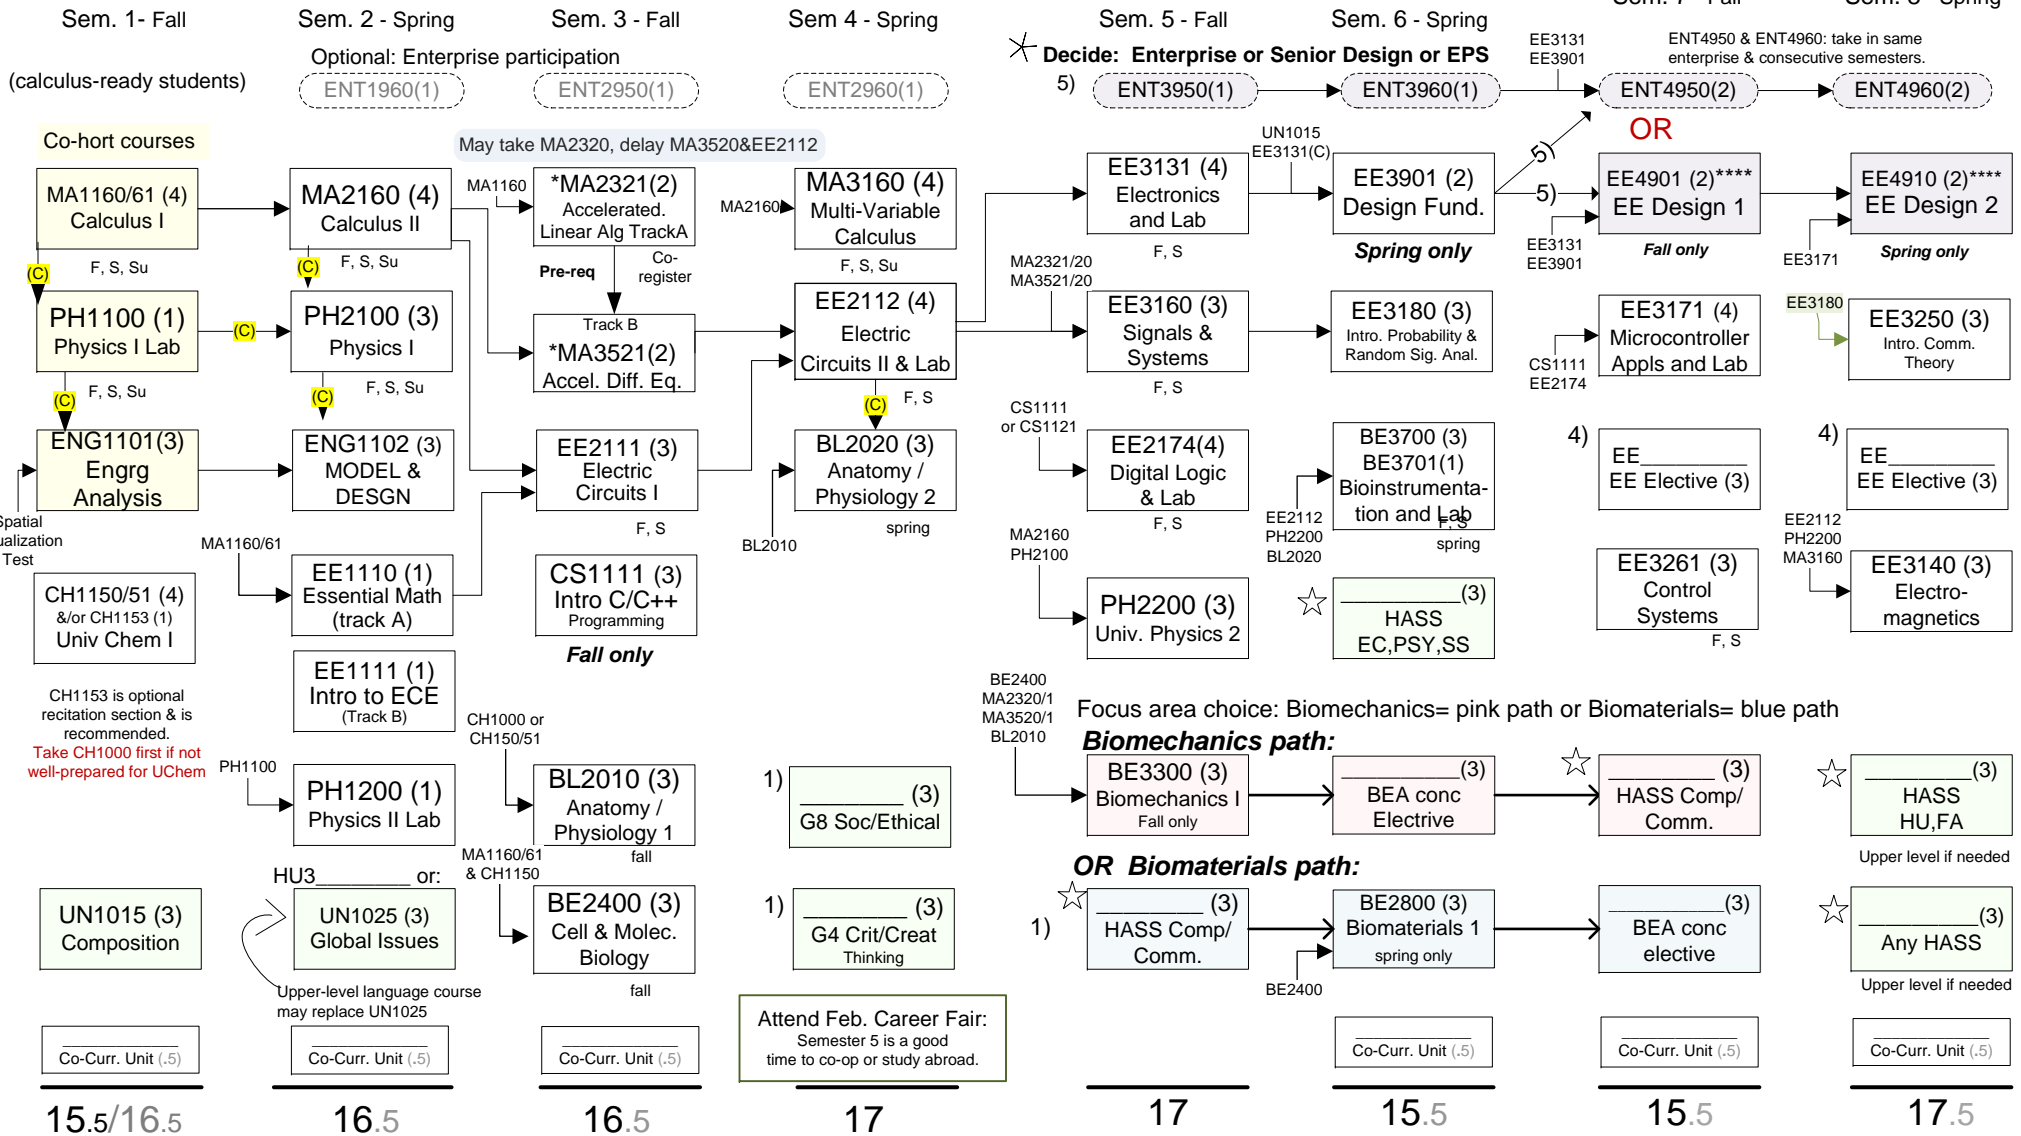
Sem. 1- Fall Sem. 2 - Spring Sem. 3 - Fall Sem 4 - Spring Sem. 5 - Fall Sem. 6 - Spring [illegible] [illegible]

(calculus-ready students)

Optional: Enterprise participation

ENT1960(1) ENT2950(1) ENT2960(1)

Decide: Enterprise or Senior Design or EPS

EE3131
EE3901

ENT4950 & ENT4960: take in same enterprise & consecutive semesters.

5) ENT3950(1) ENT3960(1) ENT4950(2) ENT4960(2)

OR

Co-hort courses

May take MA2320, delay MA3520&EE2112

MA1160/61 (4)
Calculus I

F, S, Su

(C)

PH1100 (1)
Physics I Lab

(C)

F, S, Su

(C)

ENG1101(3)
Engrg
Analysis

Spatial
ualization
Test

MA2160 (4)
Calculus II

(C) F, S, Su

PH2100 (3)
Physics I

(C) F, S, Su

ENG1102 (3)
MODEL &
DESGN

MA1160/61

EE1110 (1)
Essential Math
(track A)

EE1111 (1)
Intro to ECE
(Track B)

MA1160

*MA2321(2)
Accelerated.
Linear Alg TrackA

Pre-req

Co-register

Track B
*MA3521(2)
Accel. Diff. Eq.

EE2111 (3)
Electric
Circuits I

F, S

CS1111 (3)
Intro C/C++
Programming

Fall only

MA2160

MA3160 (4)
Multi-Variable
Calculus

F, S, Su

EE2112 (4)
Electric
Circuits II & Lab

(C) F, S

BL2020 (3)
Anatomy /
Physiology 2

spring

BL2010

EE3131 (4)
Electronics
and Lab

F, S

UN1015
EE3131(C)

EE3901 (2)
Design Fund.

Spring only

5)

5)

EE4901 (2)****
EE Design 1

Fall only

EE3131
EE3901

EE4910 (2)****
EE Design 2

Spring only

EE3171

MA2321/20
MA3521/20

EE3160 (3)
Signals &
Systems

F, S

EE3180 (3)
Intro. Probability &
Random Sig. Anal.

CS1111
EE2174

EE3171 (4)
Microcontroller
Appls and Lab

EE3180

EE3250 (3)
Intro. Comm.
Theory

CS1111
or CS1121

EE2174(4)
Digital Logic
& Lab

F, S

EE2112
PH2200
BL2020

BE3700 (3)
BE3701(1)
Bioinstrumentation and Lab

F, S
spring

4)
EE\_\_\_\_\_\_\_\_
EE Elective (3)

4)
EE\_\_\_\_\_\_\_\_
EE Elective (3)

MA2160
PH2100

PH2200 (3)
Univ. Physics 2

\_\_\_\_\_\_\_\_(3)
HASS
EC,PSY,SS

EE3261 (3)
Control
Systems

F, S

EE2112
PH2200
MA3160

EE3140 (3)
Electro-
magnetics

CH1150/51 (4)
&/or CH1153 (1)
Univ Chem I

CH1153 is optional recitation section & is recommended.
Take CH1000 first if not well-prepared for UChem

PH1100

PH1200 (1)
Physics II Lab

CH1000 or
CH150/51

BL2010 (3)
Anatomy /
Physiology 1

fall

1)
\_\_\_\_\_\_\_\_ (3)
G8 Soc/Ethical

BE2400
MA2320/1
MA3520/1
BL2010

Focus area choice: Biomechanics= pink path or Biomaterials= blue path

Biomechanics path:

BE3300 (3)
Biomechanics I
Fall only

\_\_\_\_\_\_\_\_(3)
BEA conc
Elective

\_\_\_\_\_\_\_\_ (3)
HASS Comp/
Comm.

\_\_\_\_\_\_\_\_(3)
HASS
HU,FA

Upper level if needed

OR Biomaterials path:

UN1015 (3)
Composition

HU3\_\_\_\_\_\_\_\_ or:

UN1025 (3)
Global Issues

Upper-level language course may replace UN1025

MA1160/61
& CH1150

BE2400 (3)
Cell & Molec.
Biology

fall

1)
\_\_\_\_\_\_\_\_ (3)
G4 Crit/Creat
Thinking

1)
\_\_\_\_\_\_\_\_ (3)
HASS Comp/
Comm.

BE2800 (3)
Biomaterials 1
spring only

BE2400

\_\_\_\_\_\_\_\_(3)
BEA conc
elective

\_\_\_\_\_\_\_\_(3)
Any HASS

Upper level if needed

Co-Curr. Unit (.5) Co-Curr. Unit (.5) Co-Curr. Unit (.5)

Attend Feb. Career Fair:
Semester 5 is a good time to co-op or study abroad.

Co-Curr. Unit (.5) Co-Curr. Unit (.5) Co-Curr. Unit (.5)

15.5/16.5 16.5 16.5 17 17 15.5 15.5 17.5